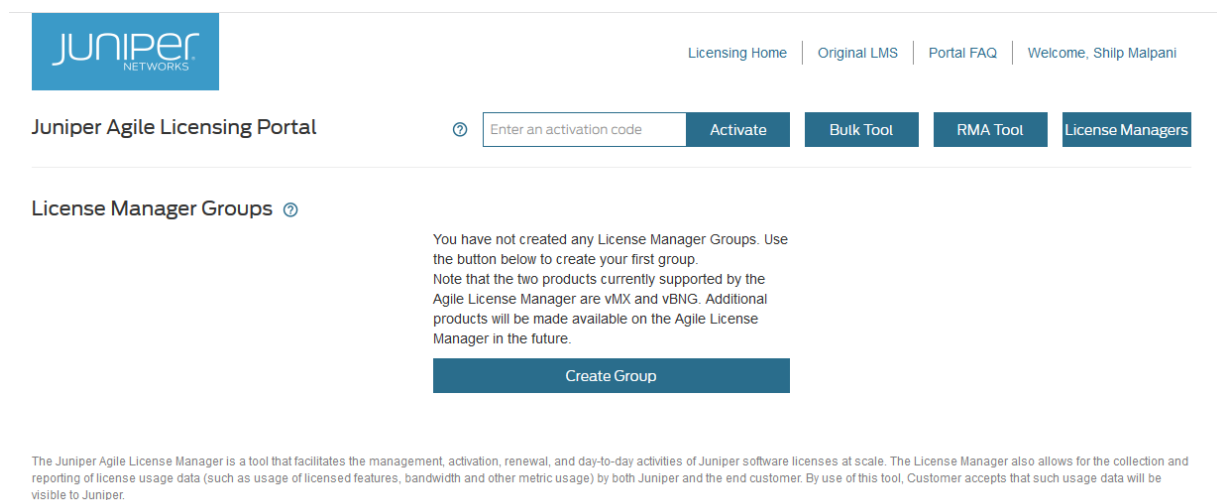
JUNIPER NETWORKS

Licensing Home | Original LMS | Portal FAQ | Welcome, Shilp Malpani

Juniper Agile Licensing Portal

?

Enter an activation code

Activate

Bulk Tool

RMA Tool

License Managers

License Manager Groups ?

You have not created any License Manager Groups. Use the button below to create your first group.
Note that the two products currently supported by the Agile License Manager are vMX and vBNG. Additional products will be made available on the Agile License Manager in the future.

Create Group

The Juniper Agile License Manager is a tool that facilitates the management, activation, renewal, and day-to-day activities of Juniper software licenses at scale. The License Manager also allows for the collection and reporting of license usage data (such as usage of licensed features, bandwidth and other metric usage) by both Juniper and the end customer. By use of this tool, Customer accepts that such usage data will be visible to Juniper.